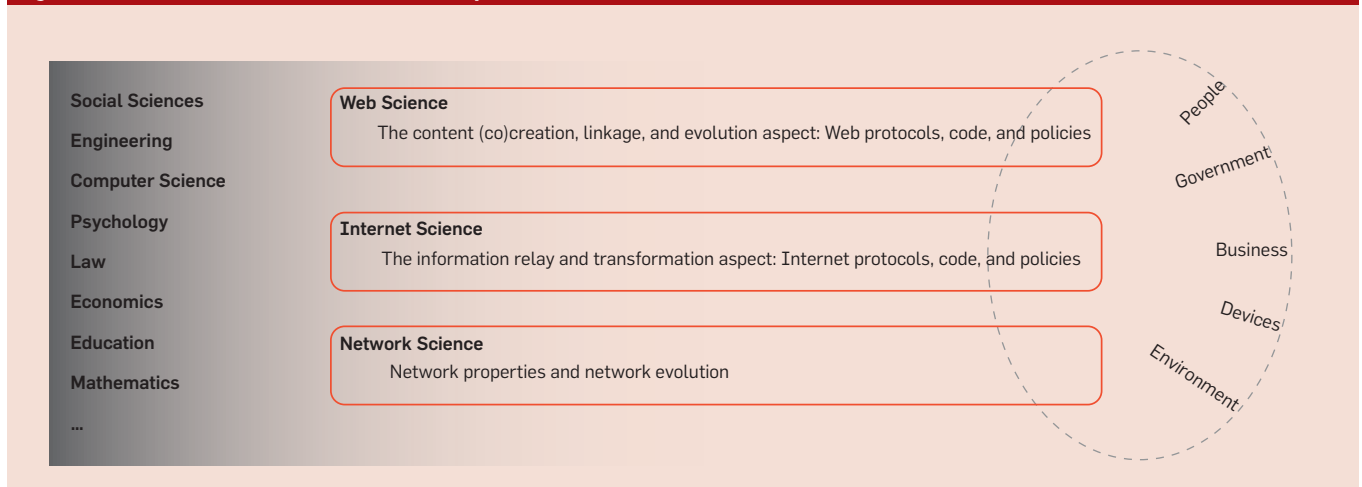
Social Sciences
Engineering
Computer Science
Psychology
Law
Economics
Education
Mathematics
...

Web Science
The content (co)creation, linkage, and evolution aspect: Web protocols, code, and policies

Internet Science
The information relay and transformation aspect: Internet protocols, code, and policies

Network Science
Network properties and network evolution

People
Government
Business
Devices
Environment